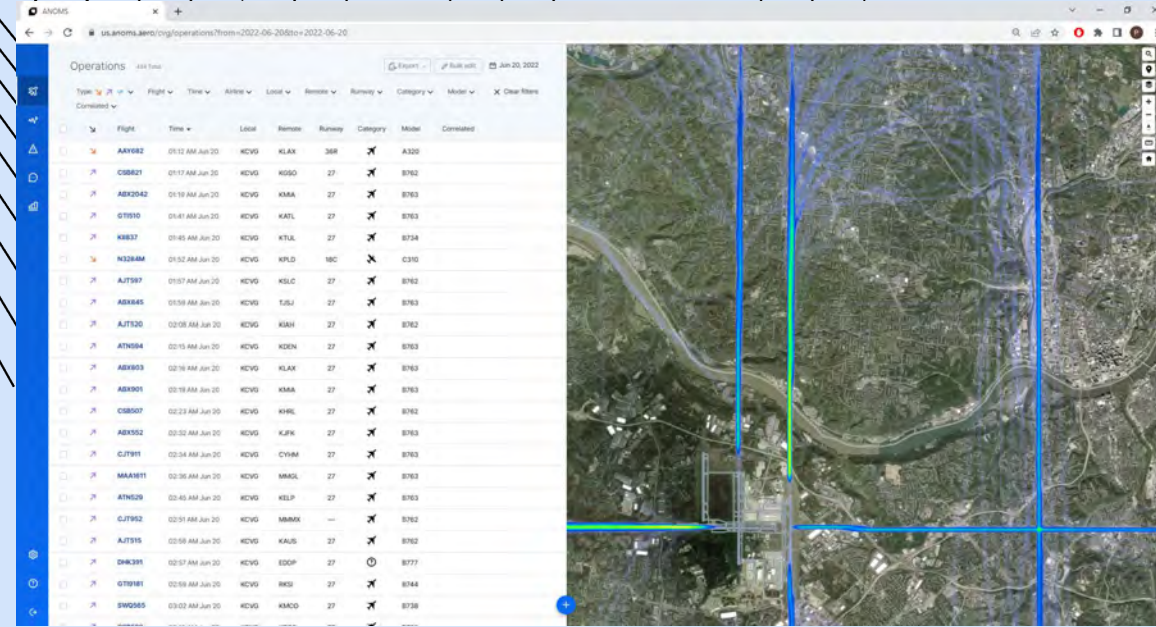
ANOMS
us.anoms.aero/cvg/operations?from=2022-06-20&to=2022-06-20

Operations 444 Total
Export Bulk edit Jun 20, 2022
Type Flight Time Airline Local Remote Runway Category Model Clear filters
Correlated

| | Flight | Time | Local | Remote | Runway | Category | Model | Correlated |
|---|---|---|---|---|---|---|---|---|
| | AAY682 | 01:12 AM Jun 20 | KCVG | KLAX | 36R | | A320 | |
| | CSB821 | 01:17 AM Jun 20 | KCVG | KGSO | 27 | | B762 | |
| | ABX2042 | 01:19 AM Jun 20 | KCVG | KMIA | 27 | | B763 | |
| | GTI510 | 01:41 AM Jun 20 | KCVG | KATL | 27 | | B763 | |
| | K8837 | 01:45 AM Jun 20 | KCVG | KTUL | 27 | | B734 | |
| | N3264M | 01:52 AM Jun 20 | KCVG | KPLD | 18C | | C310 | |
| | AJT597 | 01:57 AM Jun 20 | KCVG | KSLC | 27 | | B762 | |
| | ABX645 | 01:58 AM Jun 20 | KCVG | TJSJ | 27 | | B763 | |
| | AJT520 | 02:08 AM Jun 20 | KCVG | KIAH | 27 | | B762 | |
| | ATN594 | 02:15 AM Jun 20 | KCVG | KDEN | 27 | | B763 | |
| | ABX603 | 02:16 AM Jun 20 | KCVG | KLAX | 27 | | B763 | |
| | ABX901 | 02:18 AM Jun 20 | KCVG | KMIA | 27 | | B763 | |
| | CSB507 | 02:23 AM Jun 20 | KCVG | KHRL | 27 | | B762 | |
| | ABX552 | 02:32 AM Jun 20 | KCVG | KJFK | 27 | | B763 | |
| | CJT911 | 02:34 AM Jun 20 | KCVG | CYHM | 27 | | B763 | |
| | MAA1611 | 02:36 AM Jun 20 | KCVG | MMGL | 27 | | B763 | |
| | ATN529 | 02:45 AM Jun 20 | KCVG | KELP | 27 | | B763 | |
| | CJT952 | 02:51 AM Jun 20 | KCVG | MMMX | — | | B762 | |
| | AJT515 | 02:58 AM Jun 20 | KCVG | KAUS | 27 | | B762 | |
| | DHK391 | 02:57 AM Jun 20 | KCVG | EDDP | 27 | | B777 | |
| | GTI9181 | 02:59 AM Jun 20 | KCVG | RKSI | 27 | | B744 | |
| | SWQ565 | 03:02 AM Jun 20 | KCVG | KMCO | 27 | | B738 | |